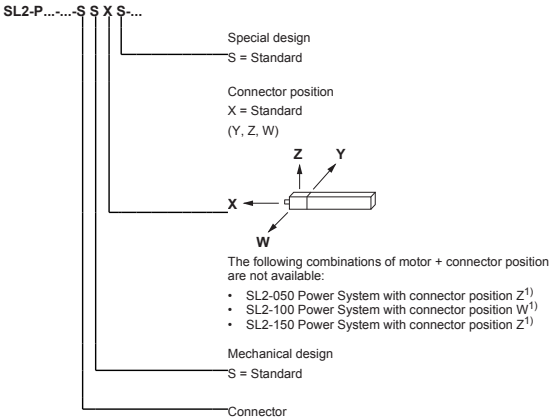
SL2-P...-...-S S X S-...

Special design
S = Standard

Connector position
X = Standard
(Y, Z, W)

Z
Y
X
W

The following combinations of motor + connector position are not available:

• SL2-050 Power System with connector position Z$^{1)}$
• SL2-100 Power System with connector position W$^{1)}$
• SL2-150 Power System with connector position Z$^{1)}$

Mechanical design
S = Standard

Connector